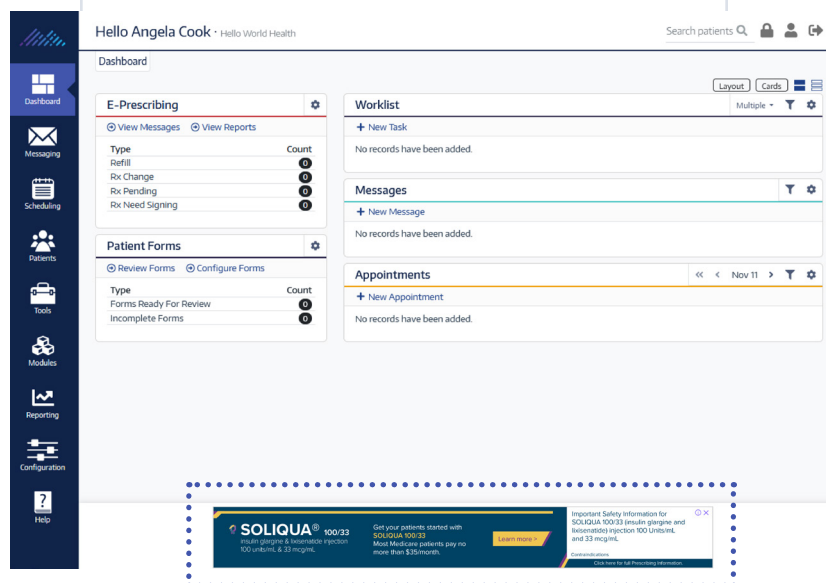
Dashboard

Messaging

Scheduling

Patients

Tools

Modules

Reporting

Configuration

Help

Hello Angela Cook · Hello World Health

Search patients

Dashboard

Layout Cards

E-Prescribing

View Messages View Reports

| Type | Count |
|---|---|
| Refill | 0 |
| Rx Change | 0 |
| Rx Pending | 0 |
| Rx Need Signing | 0 |

Patient Forms

Review Forms Configure Forms

| Type | Count |
|---|---|
| Forms Ready For Review | 0 |
| Incomplete Forms | 0 |

Worklist

Multiple

+ New Task

No records have been added.

Messages

+ New Message

No records have been added.

Appointments

Nov 11

+ New Appointment

No records have been added.

SOLIQUA® 100/33
insulin glargine & lixisenatide injection 100 units/mL & 33 mcg/mL

Get your patients started with SOLIQUA 100/33
Most Medicare patients pay no more than $35/month.

Learn more >

Important Safety Information for SOLIQUA 100/33 (insulin glargine and lixisenatide) injection 100 Units/mL and 33 mcg/mL

Contraindications

Click here for full Prescribing Information